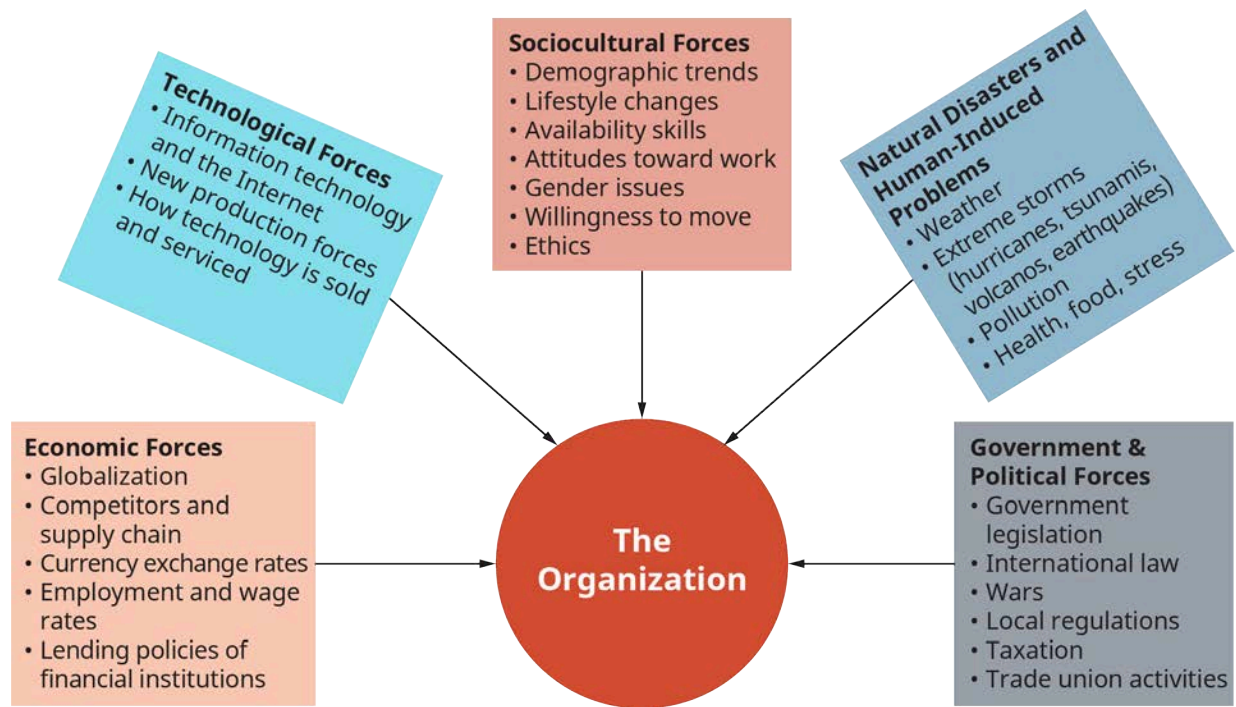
Technological Forces
• Information technology and the Internet
• New production forces
• How technology is sold and serviced

Sociocultural Forces
• Demographic trends
• Lifestyle changes
• Availability skills
• Attitudes toward work
• Gender issues
• Willingness to move
• Ethics

Natural Disasters and Human-Induced Problems
• Weather
• Extreme storms (hurricanes, tsunamis, volcanos, earthquakes)
• Pollution
• Health, food, stress

Economic Forces
• Globalization
• Competitors and supply chain
• Currency exchange rates
• Employment and wage rates
• Lending policies of financial institutions

The Organization

Government & Political Forces
• Government legislation
• International law
• Wars
• Local regulations
• Taxation
• Trade union activities